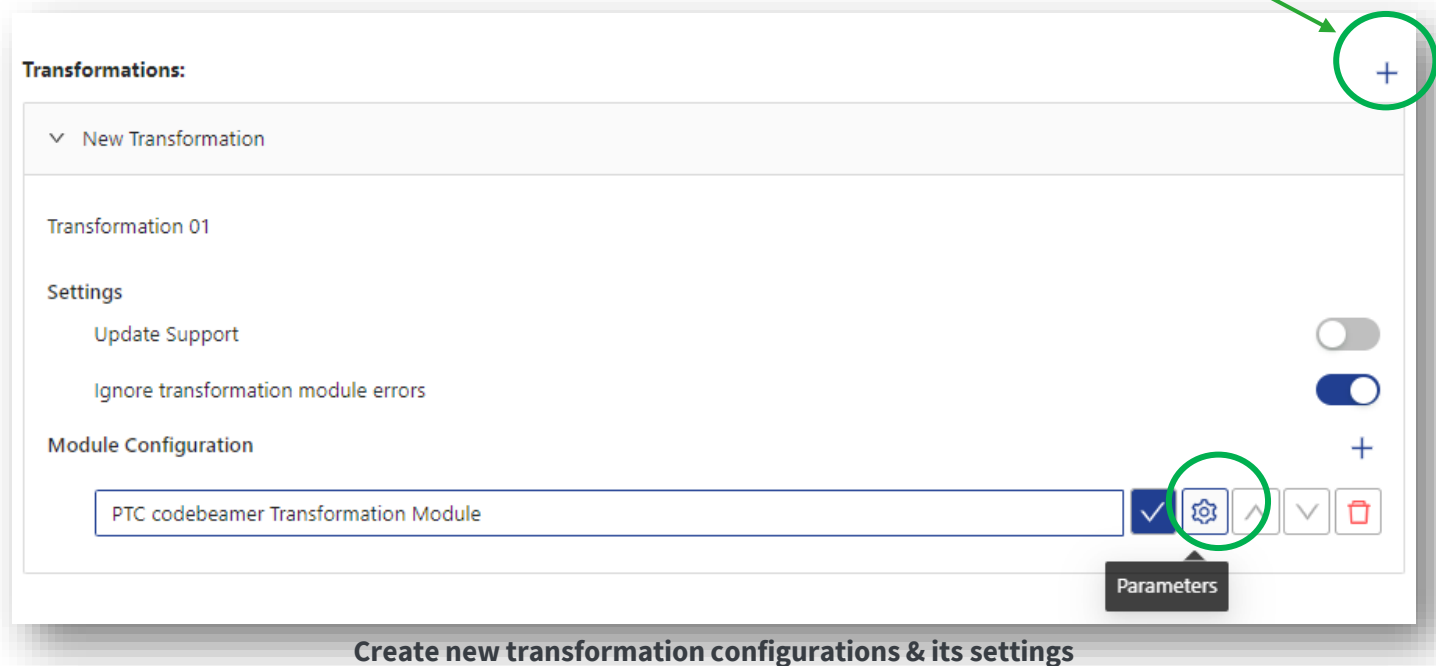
Transformations:

+

New Transformation

Transformation 01

Settings

Update Support

Ignore transformation module errors

Module Configuration

+

PTC codebeamer Transformation Module

Parameters

Create new transformation configurations & its settings